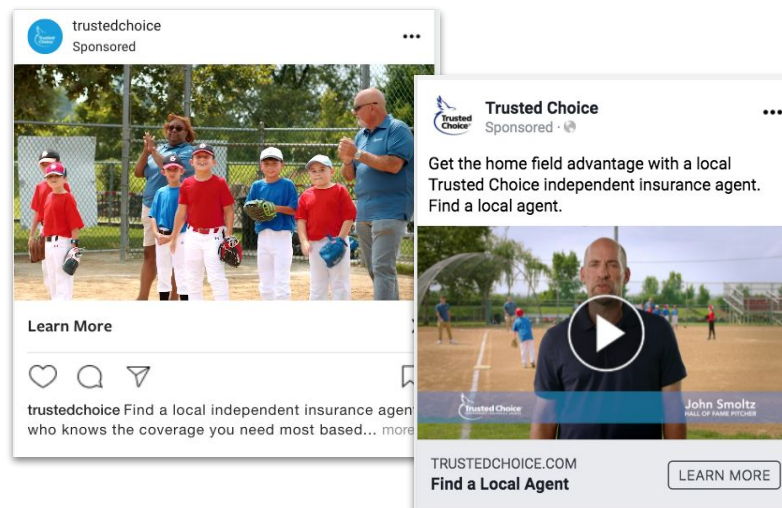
trustedchoice
Sponsored

Learn More

trustedchoice Find a local independent insurance agent who knows the coverage you need most based... more

Trusted Choice
Trusted Choice
Sponsored ·

Get the home field advantage with a local Trusted Choice independent insurance agent. Find a local agent.

Trusted Choice
John Smoltz
HALL OF FAME PITCHER

TRUSTEDCHOICE.COM
Find a Local Agent
LEARN MORE